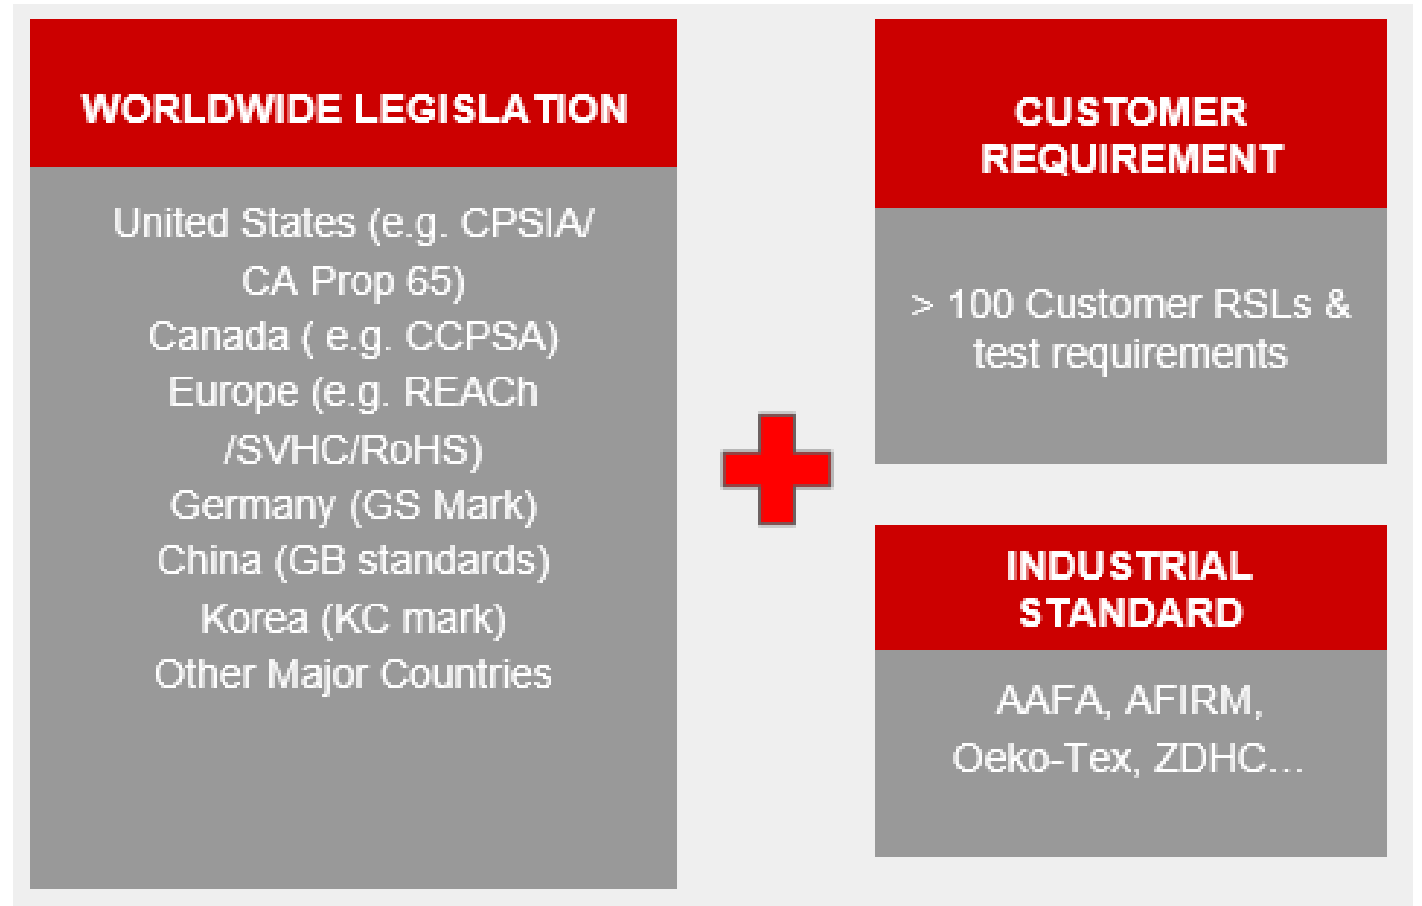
WORLDWIDE LEGISLATION

United States (e.g. CPSIA/ CA Prop 65)
Canada ( e.g. CCPSA)
Europe (e.g. REACh /SVHC/RoHS)
Germany (GS Mark)
China (GB standards)
Korea (KC mark)
Other Major Countries

CUSTOMER REQUIREMENT

> 100 Customer RSLs & test requirements

INDUSTRIAL STANDARD

AAFA, AFIRM, Oeko-Tex, ZDHC…